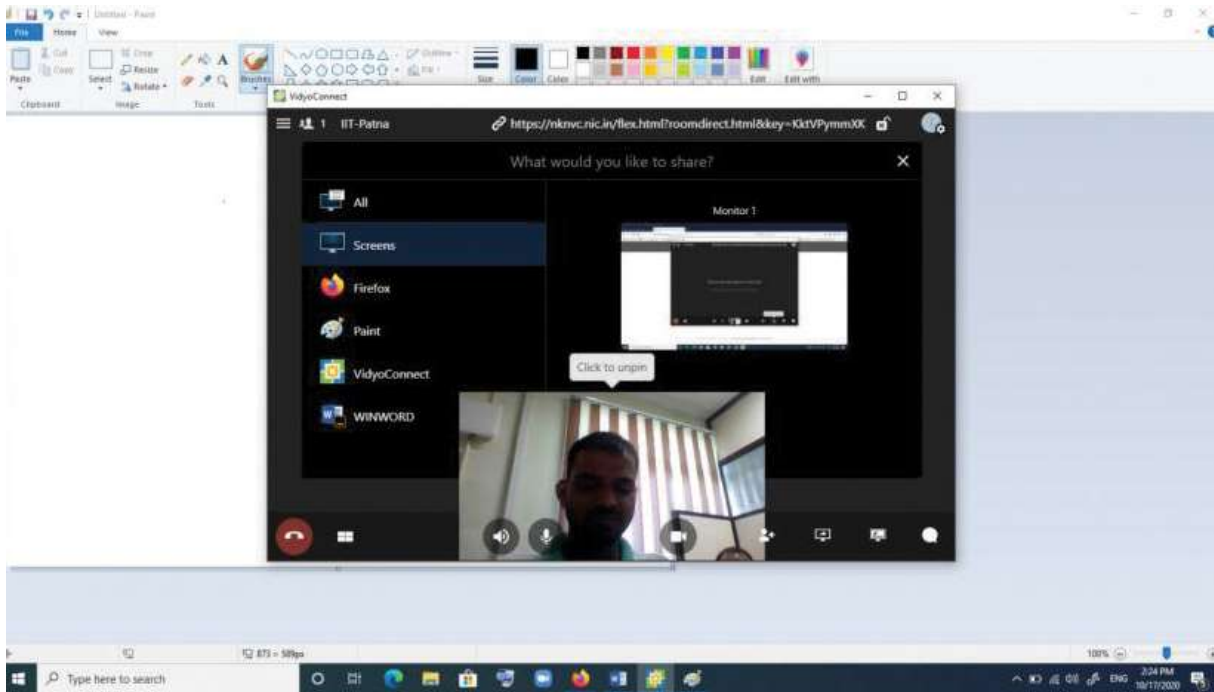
Untitled - Paint

File Home View

Cut
Copy
Paste
Clipboard

Crop
Resize
Select
Rotate
Image

Tools

Brushes

Outline
Fill

Size

Color 1

Color 2

Edit colors

Edit with

VidyoConnect

1 IIT-Patna

https://nknvc.nic.in/flex.html?roomdirect.html&key=KktVPymmXK

What would you like to share?

All

Screens

Firefox

Paint

VidyoConnect

WINWORD

Monitor 1

Click to unpin

873 × 509px

100%

Type here to search

ENG

2:24 PM
10/17/2020